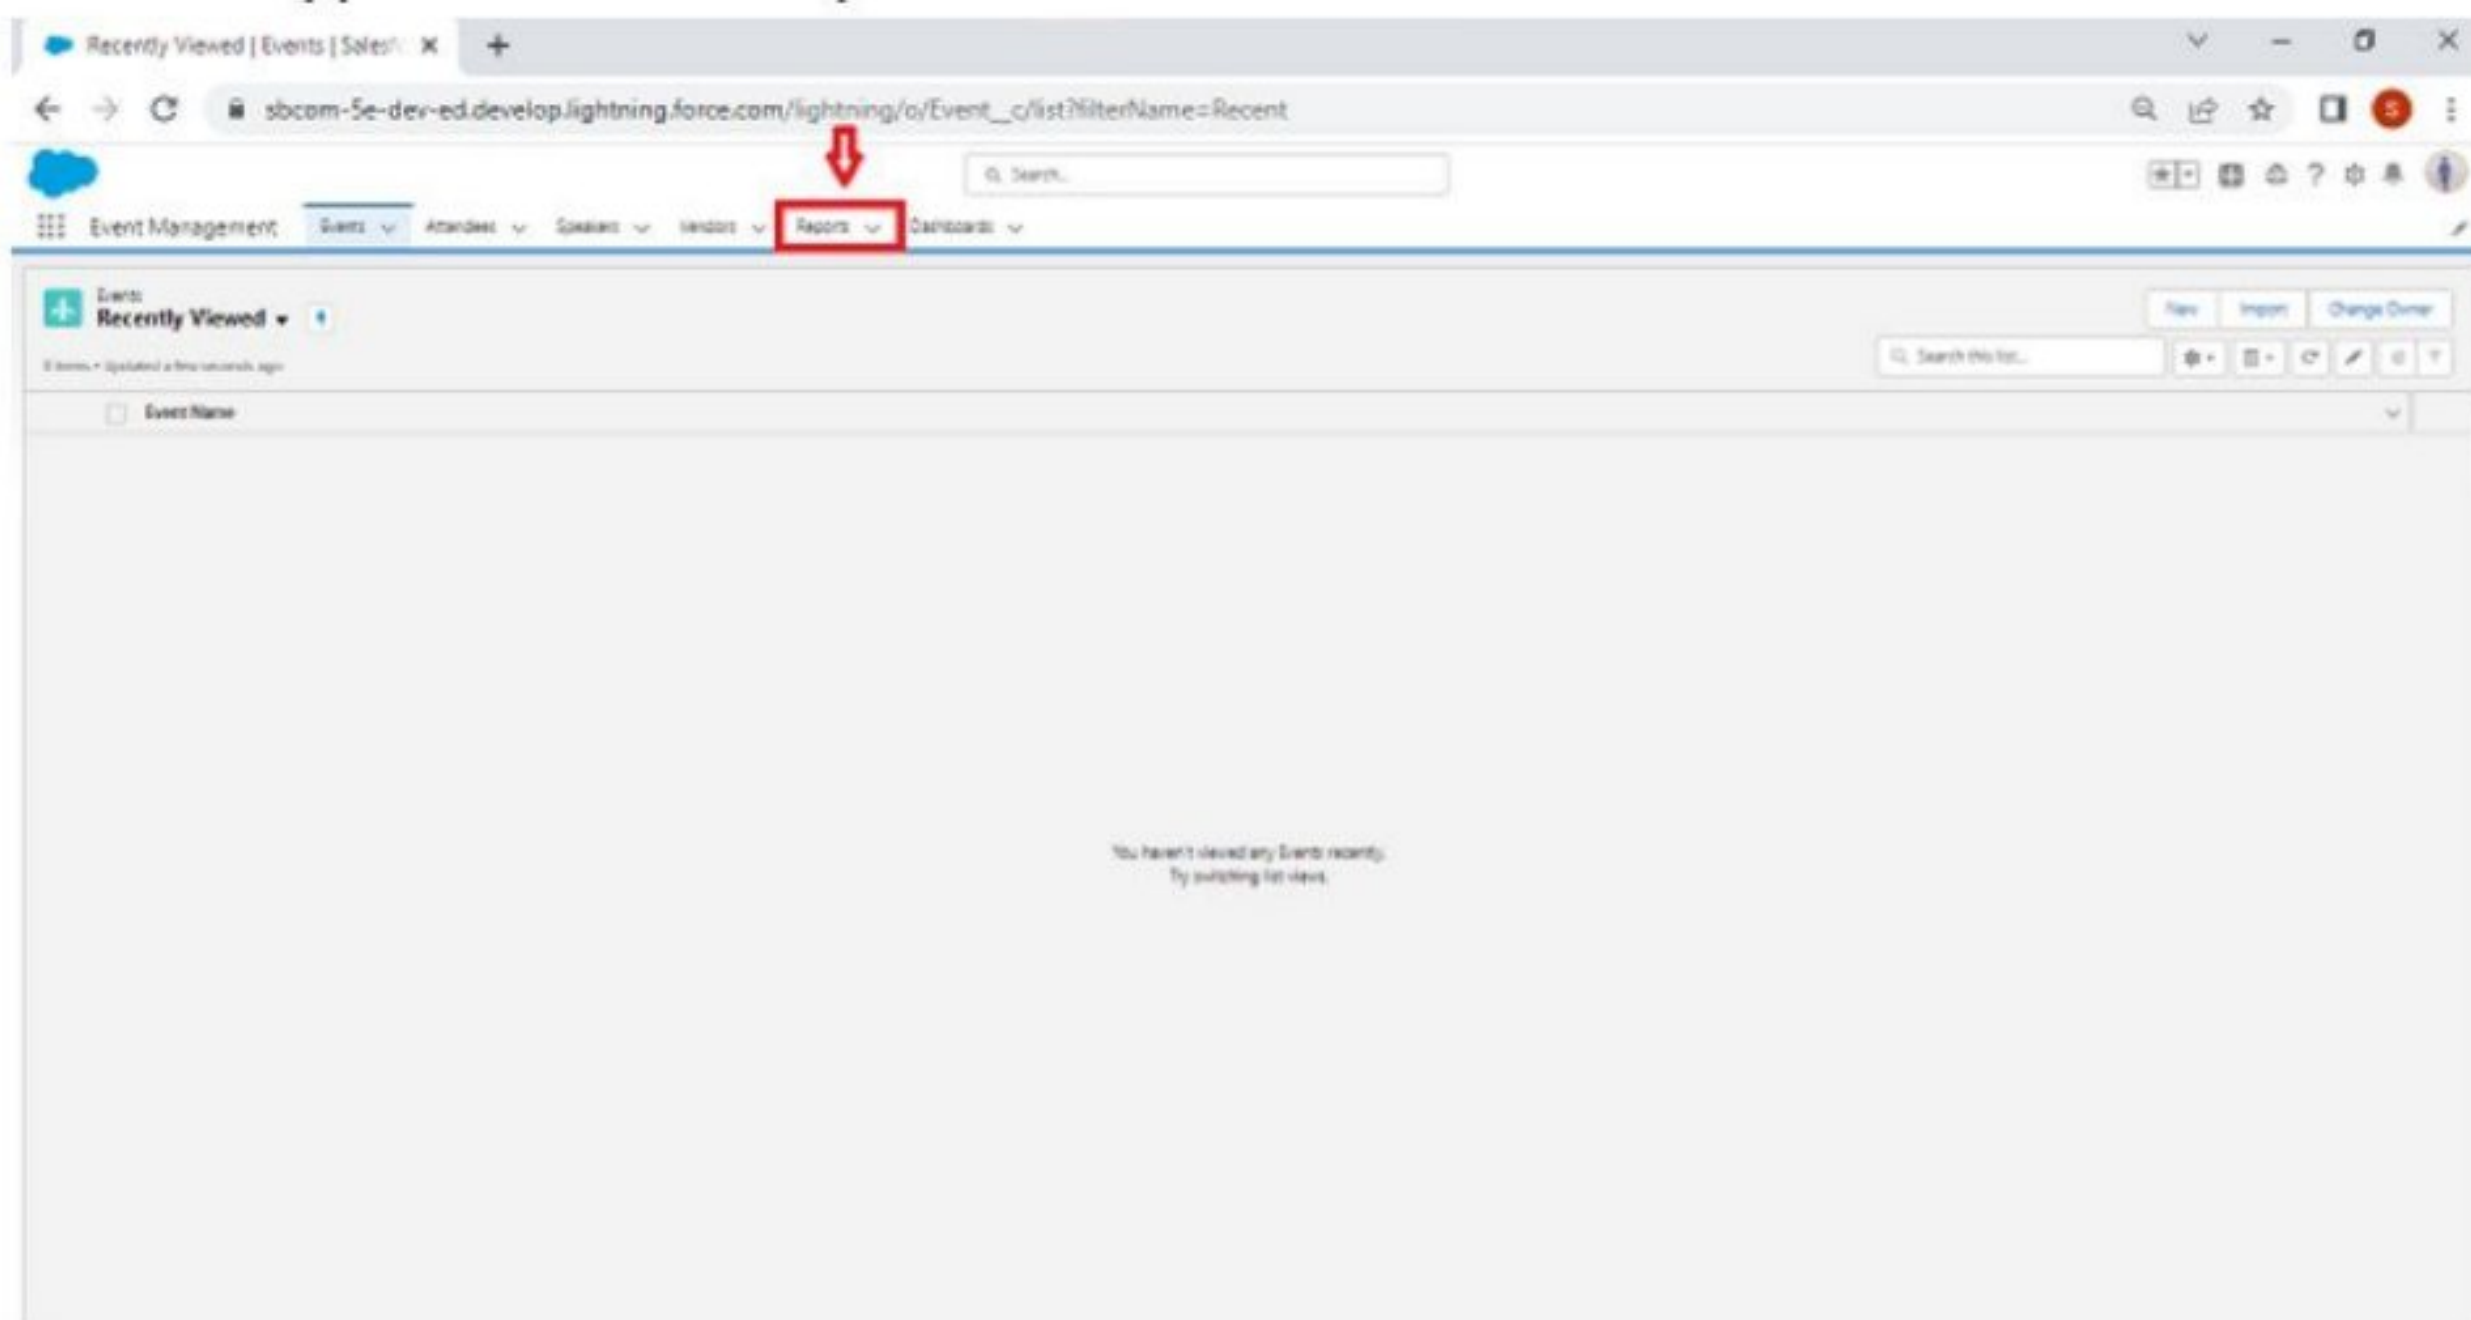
Recently Viewed | Events | Salesf

sbcom-5e-dev-ed.develop.lightning.force.com/lightning/o/Event__c/list?filterName=Recent

Search...

Event Management Events Attendees Speakers Vendors Reports Dashboards

Events
Recently Viewed

0 items • Updated a few seconds ago

New Import Change Owner

Search this list...

Event Name

You haven't viewed any Events recently.
Try switching list views.